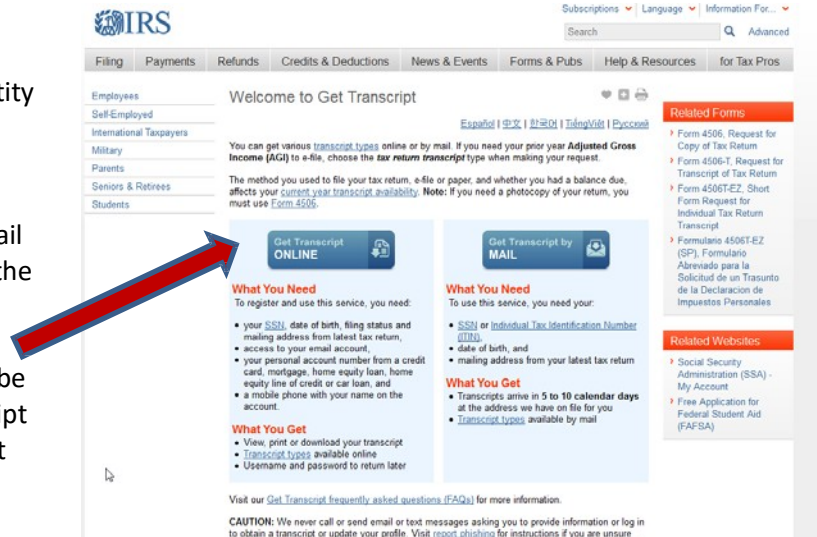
tity

ail
the

be
ipt
t

IRS

Subscriptions | Language | Information For...

Search | Advanced

Filing | Payments | Refunds | Credits & Deductions | News & Events | Forms & Pubs | Help & Resources | for Tax Pros

Employees
Self-Employed
International Taxpayers
Military
Parents
Seniors & Retirees
Students

Welcome to Get Transcript

Español | 中文 | 한국어 | TiếngViệt | Русский

You can get various transcript types online or by mail. If you need your prior year Adjusted Gross Income (AGI) to e-file, choose the tax return transcript type when making your request.

The method you used to file your tax return, e-file or paper, and whether you had a balance due, affects your current year transcript availability. Note: If you need a photocopy of your return, you must use Form 4506.

Get Transcript ONLINE

What You Need
To register and use this service, you need:

• your SSN, date of birth, filing status and mailing address from latest tax return,
• access to your email account,
• your personal account number from a credit card, mortgage, home equity loan, home equity line of credit or car loan, and
• a mobile phone with your name on the account.

What You Get
• View, print or download your transcript
• Transcript types available online
• Username and password to return later

Get Transcript by MAIL

What You Need
To use this service, you need your:

• SSN or Individual Tax Identification Number (ITIN),
• date of birth, and
• mailing address from your latest tax return

What You Get
• Transcripts arrive in 5 to 10 calendar days at the address we have on file for you
• Transcript types available by mail

Related Forms
› Form 4506, Request for Copy of Tax Return
› Form 4506-T, Request for Transcript of Tax Return
› Form 4506T-EZ, Short Form Request for Individual Tax Return Transcript
› Formulario 4506T-EZ (SP), Formulario Abreviado para la Solicitud de un Trasunto de la Declaracion de Impuestos Personales

Related Websites
› Social Security Administration (SSA) - My Account
› Free Application for Federal Student Aid (FAFSA)

Visit our Get Transcript frequently asked questions (FAQs) for more information.

CAUTION: We never call or send email or text messages asking you to provide information or log in to obtain a transcript or update your profile. Visit report phishing for instructions if you are unsure